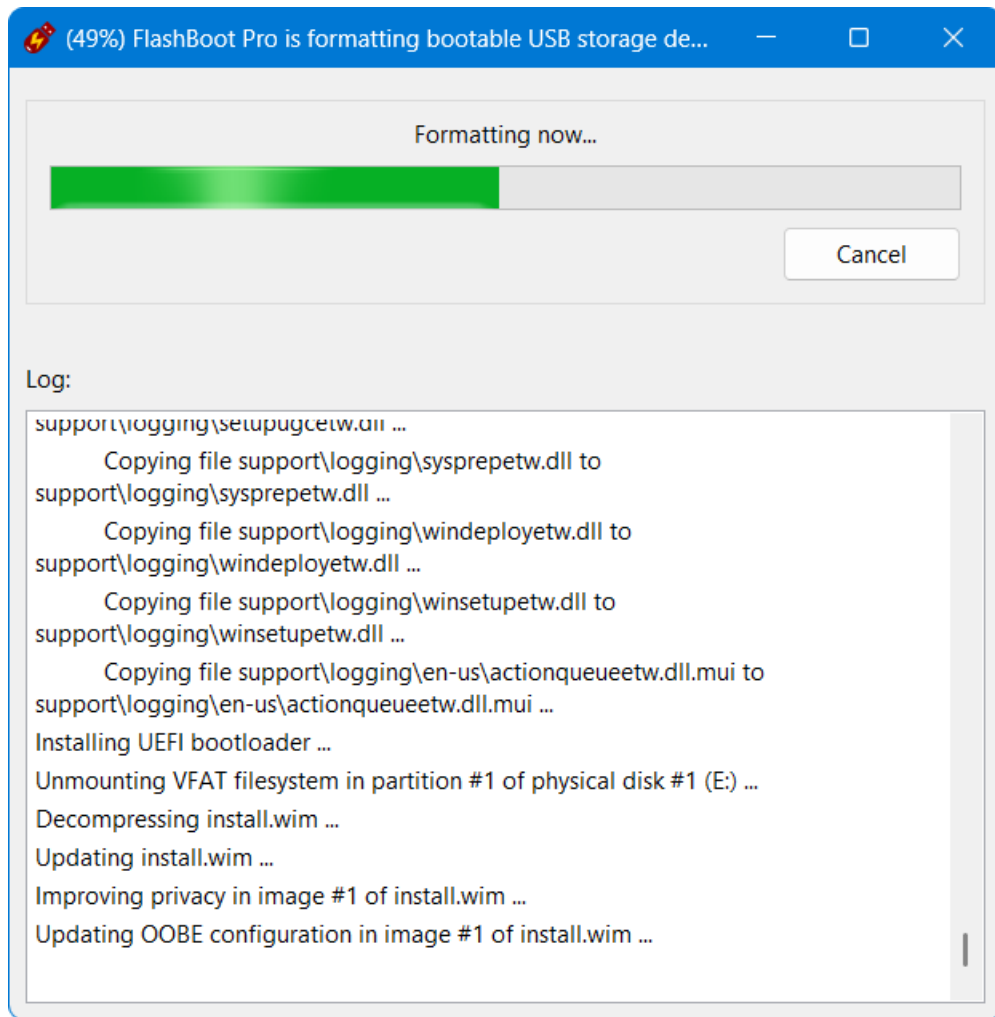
(49%) FlashBoot Pro is formatting bootable USB storage de...

Formatting now...

Cancel

Log:

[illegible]

Copying file support\logging\sysprepetw.dll to support\logging\sysprepetw.dll ...

Copying file support\logging\windeployetw.dll to support\logging\windeployetw.dll ...

Copying file support\logging\winsetupetw.dll to support\logging\winsetupetw.dll ...

Copying file support\logging\en-us\actionqueueetw.dll.mui to support\logging\en-us\actionqueueetw.dll.mui ...

Installing UEFI bootloader ...

Unmounting VFAT filesystem in partition #1 of physical disk #1 (E:) ...

Decompressing install.wim ...

Updating install.wim ...

Improving privacy in image #1 of install.wim ...

Updating OOBE configuration in image #1 of install.wim ...